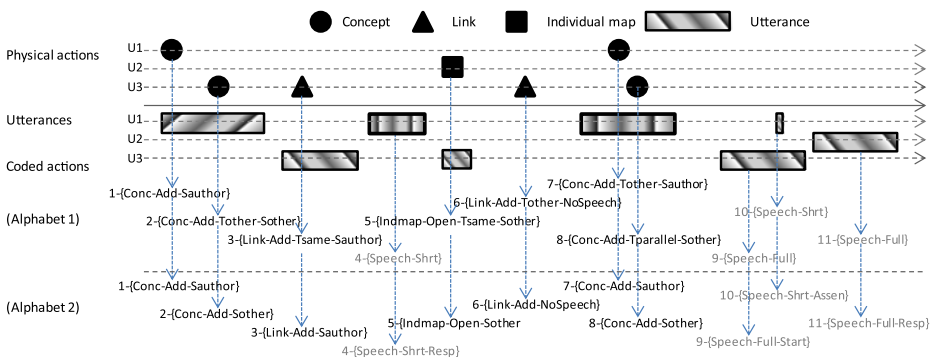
Concept Link Individual map Utterance

Physical actions
U1
U2
U3

Utterances
U1
U2
Coded actions
U3

1-{Conc-Add-Sauthor}
2-{Conc-Add-Tother-Sother}
3-{Link-Add-Tsame-Sauthor}
4-{Speech-Shrt}
5-{Indmap-Open-Tsame-Sother}
6-{Link-Add-Tother-NoSpeech}
7-{Conc-Add-Tother-Sauthor}
8-{Conc-Add-Tparallel-Sother}
9-{Speech-Full}
10-{Speech-Shrt}
11-{Speech-Full}

(Alphabet 1)

(Alphabet 2)

1-{Conc-Add-Sauthor}
2-{Conc-Add-Sother}
3-{Link-Add-Sauthor}
4-{Speech-Shrt-Resp}
5-{Indmap-Open-Sother
6-{Link-Add-NoSpeech}
7-{Conc-Add-Sauthor}
8-{Conc-Add-Sother}
9-{Speech-Full-Start}
10-{Speech-Shrt-Assen}
11-{Speech-Full-Resp}